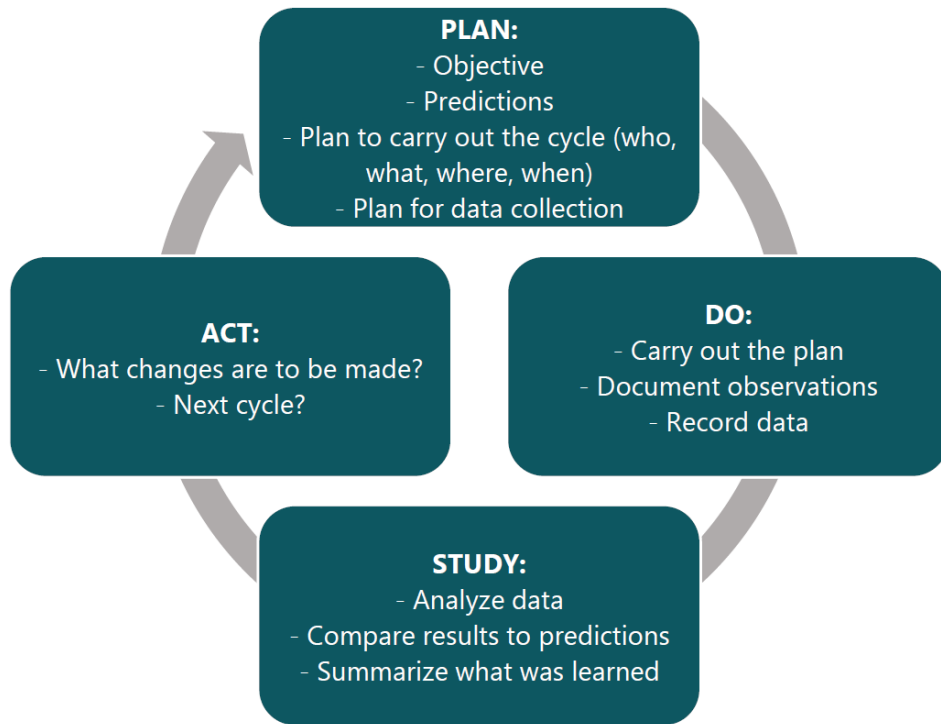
PLAN:
- Objective
- Predictions
- Plan to carry out the cycle (who, what, where, when)
- Plan for data collection

DO:
- Carry out the plan
- Document observations
- Record data

STUDY:
- Analyze data
- Compare results to predictions
- Summarize what was learned

ACT:
- What changes are to be made?
- Next cycle?